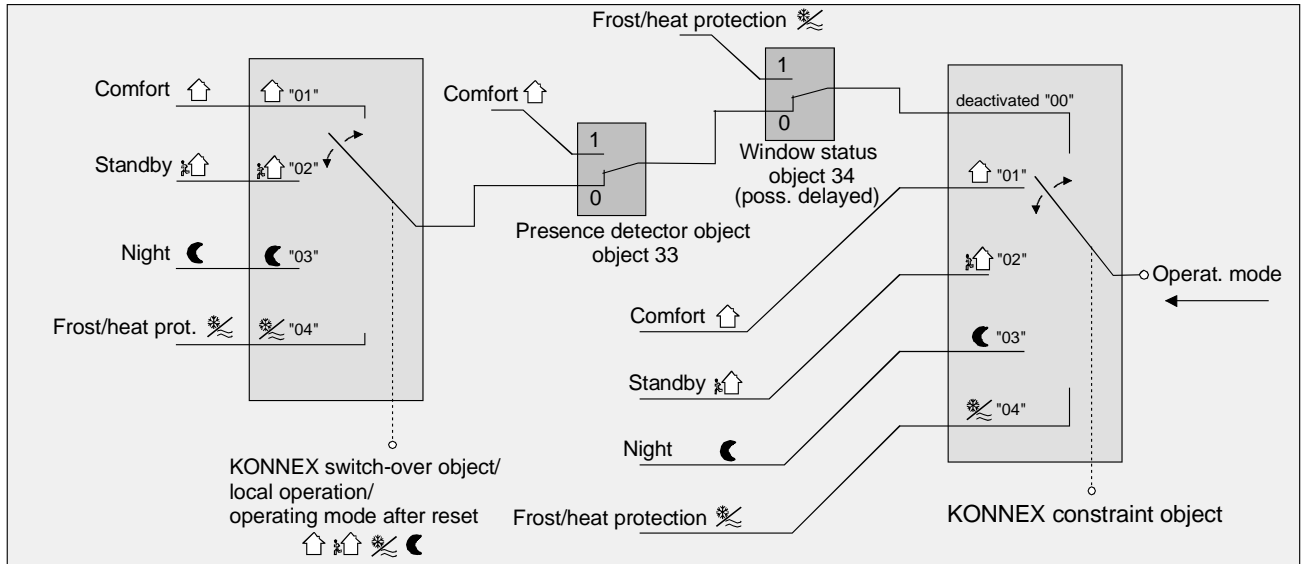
Frost/heat protection

Comfort

"01"

Standby

"02"

Night

"03"

Frost/heat prot.

"04"

Comfort

1

0

Presence detector object
object 33

1

0

Window status
object 34
(poss. delayed)

deactivated "00"

"01"

"02"

"03"

"04"

Operat. mode

Comfort

Standby

Night

Frost/heat protection

KONNEX switch-over object/
local operation/
operating mode after reset

KONNEX constraint object